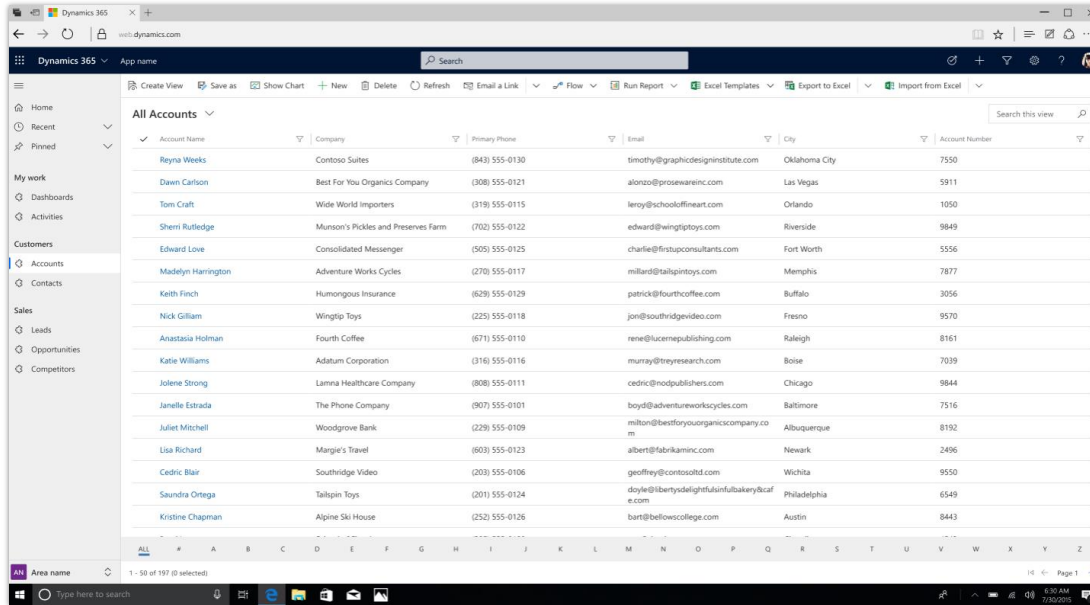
Dynamics 365

web.dynamics.com

Dynamics 365 App name Search

Create View Save as Show Chart + New Delete Refresh Email a Link Flow Run Report Excel Templates Export to Excel Import from Excel

Home
Recent
Pinned

My work
Dashboards
Activities

Customers
Accounts
Contacts

Sales
Leads
Opportunities
Competitors

All Accounts

Search this view

| Account Name | Company | Primary Phone | Email | City | Account Number |
|---|---|---|---|---|---|
| Reyna Weeks | Contoso Suites | (843) 555-0130 | timothy@graphicdesigninstitute.com | Oklahoma City | 7550 |
| Dawn Carlson | Best For You Organics Company | (308) 555-0121 | alonzo@prosewareinc.com | Las Vegas | 5911 |
| Tom Craft | Wide World Importers | (319) 555-0115 | leroy@schoolofineart.com | Orlando | 1050 |
| Sherri Rutledge | Munson's Pickles and Preserves Farm | (702) 555-0122 | edward@wingtiptoys.com | Riverside | 9849 |
| Edward Love | Consolidated Messenger | (505) 555-0125 | charlie@firstupconsultants.com | Fort Worth | 5556 |
| Madelyn Harrington | Adventure Works Cycles | (270) 555-0117 | millard@tailspintoys.com | Memphis | 7877 |
| Keith Finch | Humongous Insurance | (629) 555-0129 | patrick@fourthcoffee.com | Buffalo | 3056 |
| Nick Gilliam | Wingtip Toys | (225) 555-0118 | jon@southridgevideo.com | Fresno | 9570 |
| Anastasia Holman | Fourth Coffee | (671) 555-0110 | rene@lucernepublishing.com | Raleigh | 8161 |
| Katie Williams | Adatum Corporation | (316) 555-0116 | murray@treyresearch.com | Boise | 7039 |
| Jolene Strong | Lamna Healthcare Company | (808) 555-0111 | cedric@nodpublishers.com | Chicago | 9844 |
| Janelle Estrada | The Phone Company | (907) 555-0101 | boyd@adventureworkscycles.com | Baltimore | 7516 |
| Juliet Mitchell | Woodgrove Bank | (229) 555-0109 | milton@bestforyouorganicscompany.com | Albuquerque | 8192 |
| Lisa Richard | Margie's Travel | (603) 555-0123 | albert@fabrikaminc.com | Newark | 2496 |
| Cedric Blair | Southridge Video | (203) 555-0106 | geoffrey@contosoltd.com | Wichita | 9550 |
| Saundra Ortega | Tailspin Toys | (201) 555-0124 | doyle@libertysdelightfulsinfulbakery&cafe.com | Philadelphia | 6549 |
| Kristine Chapman | Alpine Ski House | (252) 555-0126 | bart@bellowscollege.com | Austin | 8443 |

ALL # A B C D E F G H I J K L M N O P Q R S T U V W X Y Z

AN Area name

1 - 50 of 197 (0 selected)

Page 1

Type here to search

6:30 AM 7/30/2015